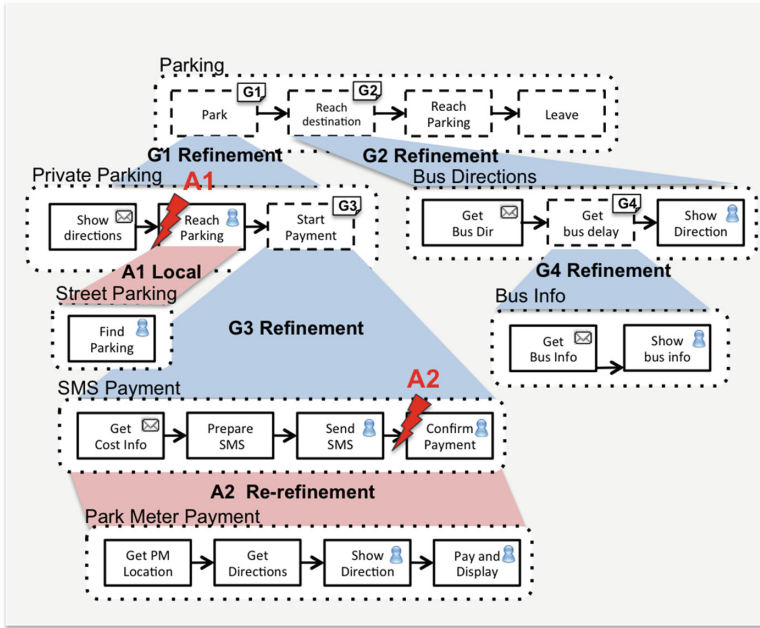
Parking

Park G1

Reach destination G2

Reach Parking

Leave

G1 Refinement

G2 Refinement

Private Parking

A1

Show directions

Reach Parking

Start Payment G3

Bus Directions

Get Bus Dir

Get bus delay G4

Show Direction

A1 Local

Street Parking

Find Parking

G3 Refinement

G4 Refinement

Bus Info

Get Bus Info

Show bus info

SMS Payment

A2

Get Cost Info

Prepare SMS

Send SMS

Confirm Payment

A2 Re-refinement

Park Meter Payment

Get PM Location

Get Directions

Show Direction

Pay and Display